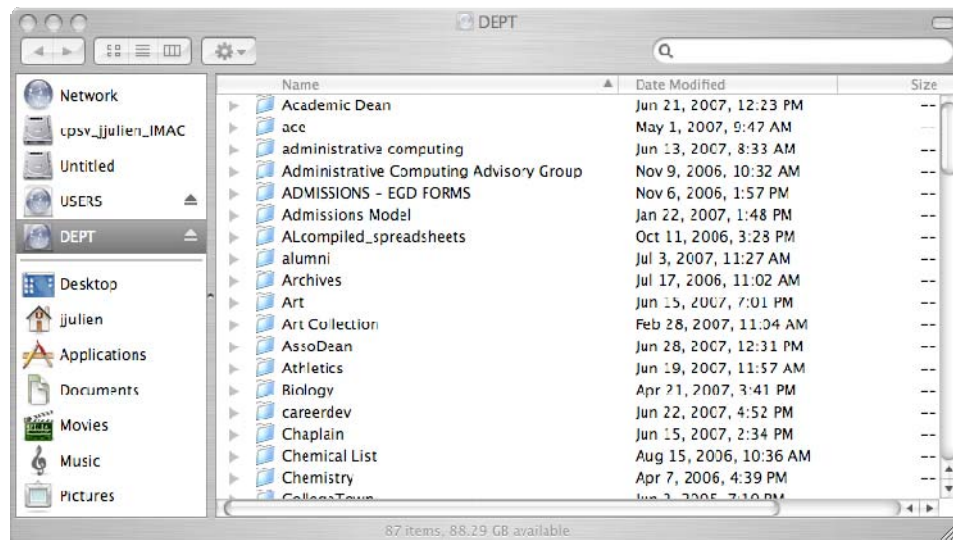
DEPT

Network
cpsv_jjulien_IMAC
Untitled
USERS
DEPT
Desktop
jjulien
Applications
Documents
Movies
Music
Pictures

| Name | Date Modified | Size |
|---|---|---|
| Academic Dean | Jun 21, 2007, 12:23 PM | -- |
| ace | May 1, 2007, 9:47 AM | -- |
| administrative computing | Jun 13, 2007, 8:33 AM | -- |
| Administrative Computing Advisory Group | Nov 9, 2006, 10:32 AM | -- |
| ADMISSIONS - EGD FORMS | Nov 6, 2006, 1:57 PM | -- |
| Admissions Model | Jan 22, 2007, 1:48 PM | -- |
| ALcompiled_spreadsheets | Oct 11, 2006, 3:23 PM | -- |
| alumni | Jul 3, 2007, 11:27 AM | -- |
| Archives | Jul 17, 2006, 11:02 AM | -- |
| Art | Jun 15, 2007, 7:01 PM | -- |
| Art Collection | Feb 28, 2007, 11:04 AM | -- |
| AssoDean | Jun 28, 2007, 12:31 PM | -- |
| Athletics | Jun 19, 2007, 11:57 AM | -- |
| Biology | Apr 21, 2007, 3:41 PM | -- |
| careerdev | Jun 22, 2007, 4:52 PM | -- |
| Chaplain | Jun 15, 2007, 2:34 PM | -- |
| Chemical List | Aug 15, 2006, 10:36 AM | -- |
| Chemistry | Apr 7, 2006, 4:39 PM | -- |
| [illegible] | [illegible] | -- |

87 items, 88.29 GB available